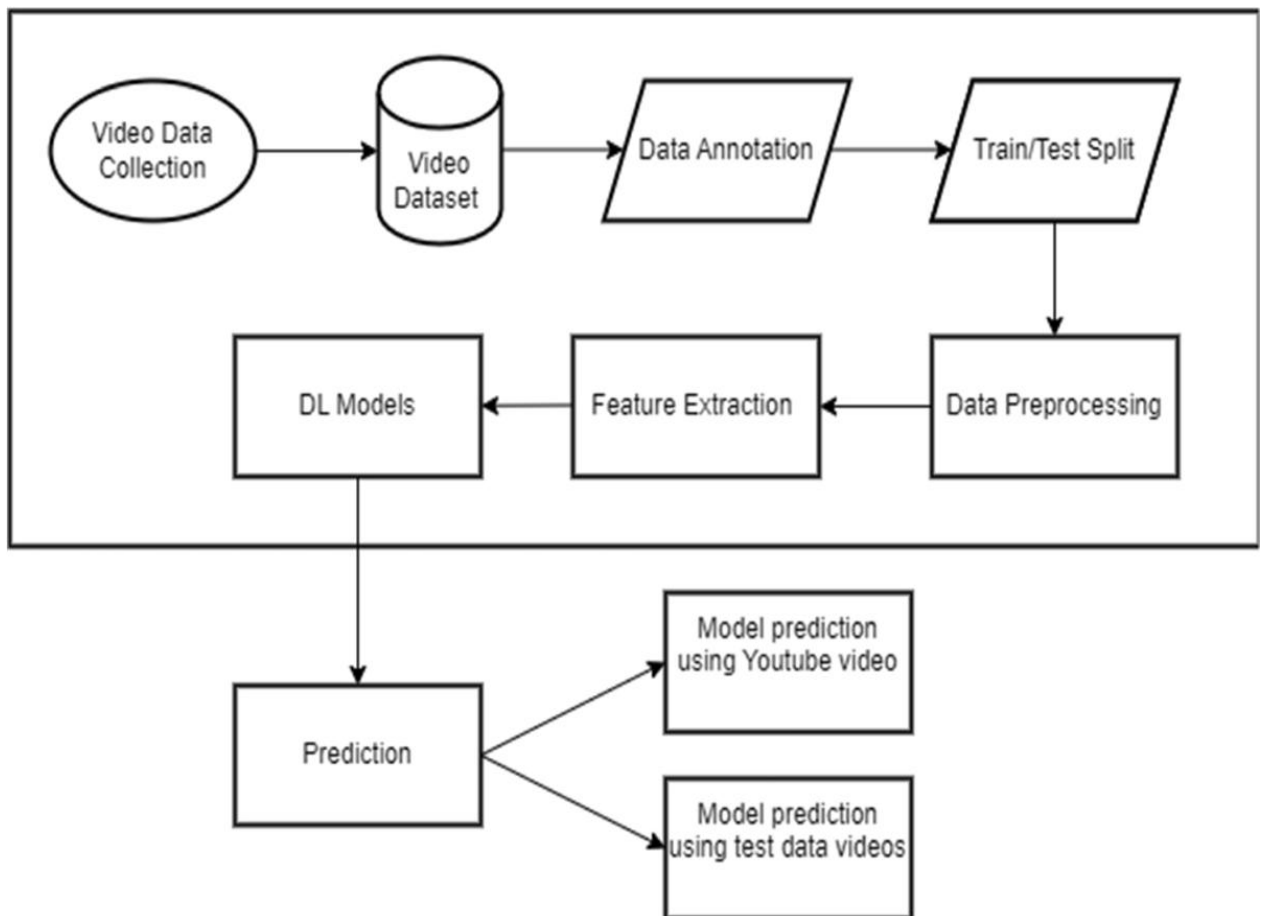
Video Data Collection

Video Dataset

Data Annotation

Train/Test Split

Data Preprocessing

Feature Extraction

DL Models

Prediction

Model prediction using Youtube video

Model prediction using test data videos